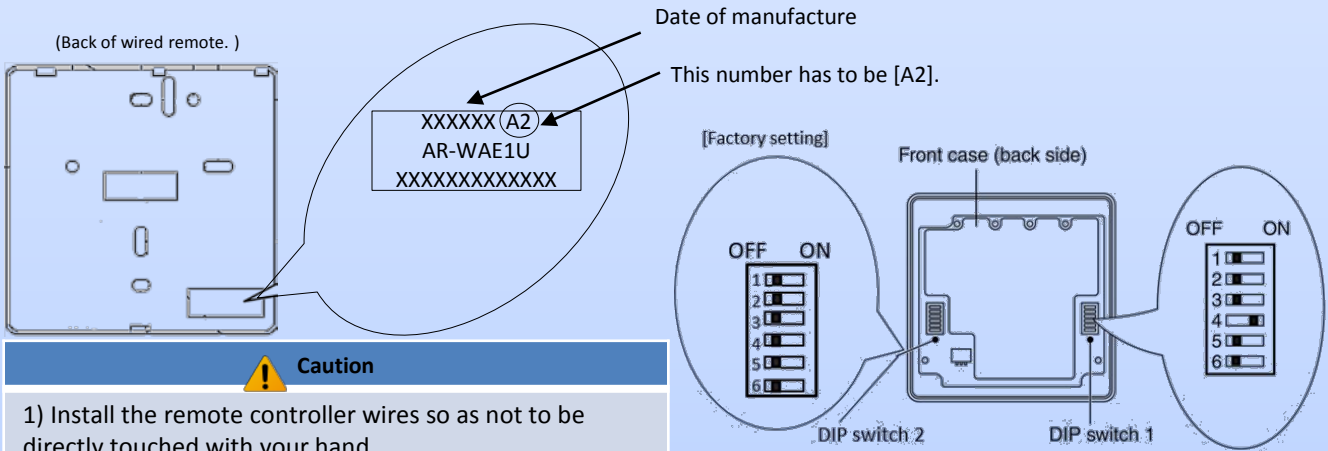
(Back of wired remote. )

Date of manufacture

This number has to be [A2].

XXXXXX A2
AR-WAE1U
XXXXXXXXXXXXX

Caution

1) Install the remote controller wires so as not to be directly touched with your hand.

[Factory setting]

Front case (back side)

OFF ON
1
2
3
4
5
6

OFF ON
1
2
3
4
5
6

DIP switch 2

DIP switch 1